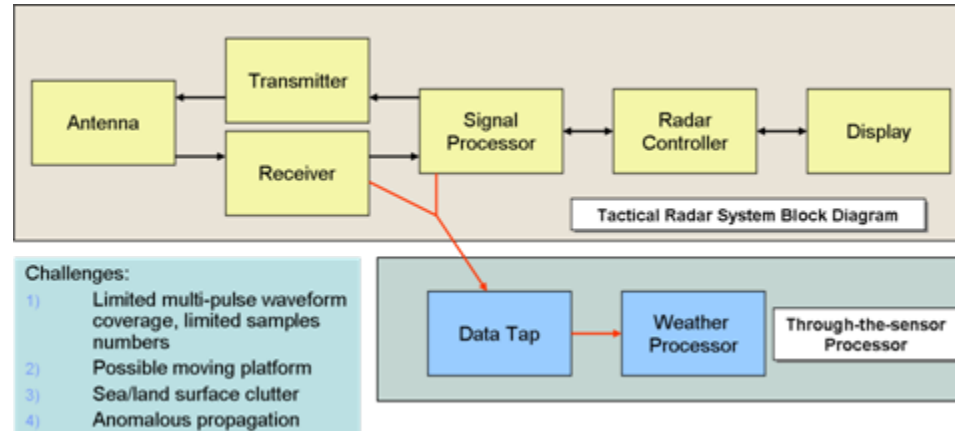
Transmitter

Antenna

Signal Processor

Radar Controller

Display

Receiver

Tactical Radar System Block Diagram

Challenges:
1) Limited multi-pulse waveform coverage, limited samples numbers
2) Possible moving platform
3) Sea/land surface clutter
4) Anomalous propagation

Data Tap

Weather Processor

Through-the-sensor Processor